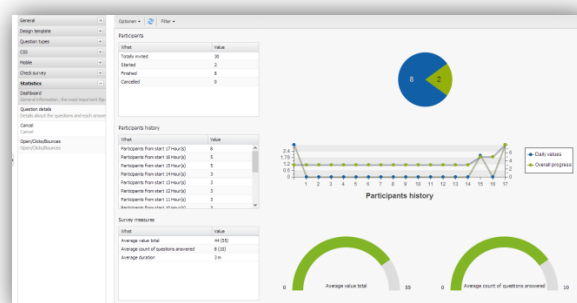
General
Design template
Question types
CSS
Mobile
Check survey
Statistics
Dashboard
General information, the most important figu
Question details
Details about the questions and each answer
Cancel
Cancel
Open/Clicks/Bounces
Open/Clicks/Bounces

Options ▾ Filter ▾

Participants

| What | Value |
|---|---|
| Totally invited | 30 |
| Started | 2 |
| Finished | 8 |
| Cancelled | 0 |

8
2

Participants history

| What | Value |
|---|---|
| Participants from start 17 Hour(s) | 8 |
| Participants from start 16 Hour(s) | 5 |
| Participants from start 15 Hour(s) | 8 |
| Participants from start 14 Hour(s) | 3 |
| Participants from start 13 Hour(s) | 3 |
| Participants from start 12 Hour(s) | 3 |
| Participants from start 11 Hour(s) | 3 |
| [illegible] | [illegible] |

2.4
1.79
1.2
0.6
0
1 2 3 4 5 6 7 8 9 10 11 12 13 14 15 16 17
8
6
4
2
0
Daily values
Overall progress
Participants history

Survey measures

| What | Value |
|---|---|
| Average value total | 44 (55) |
| Average count of questions answered | 8 (10) |
| Average duration | 3 m |

0
Average value total
55
0
Average count of questions answered
10